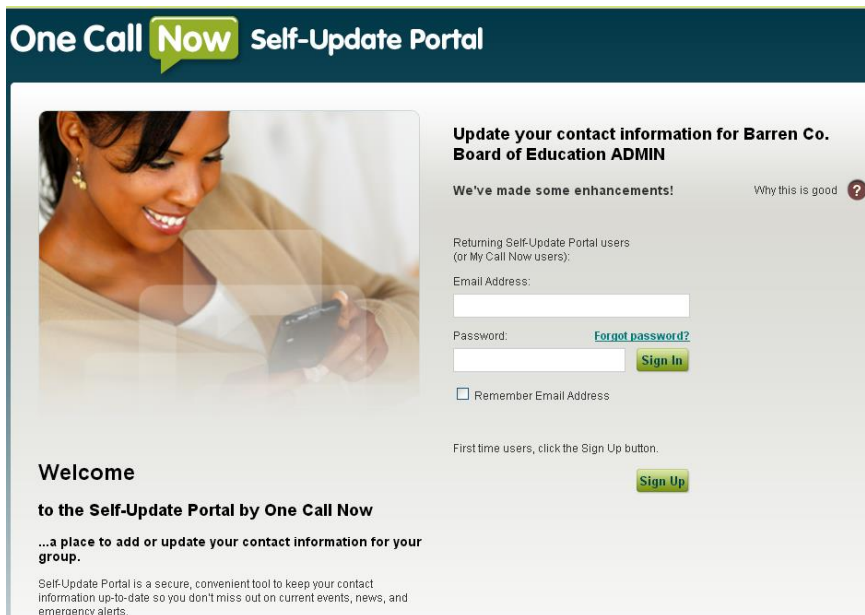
One Call Now Self-Update Portal

Update your contact information for Barren Co. Board of Education ADMIN

We've made some enhancements!

Why this is good ?

Returning Self-Update Portal users (or My Call Now users):

Email Address:

Password:

Forgot password?

Sign In

Remember Email Address

First time users, click the Sign Up button.

Sign Up

Welcome

to the Self-Update Portal by One Call Now

...a place to add or update your contact information for your group.

Self-Update Portal is a secure, convenient tool to keep your contact information up-to-date so you don't miss out on current events, news, and emergency alerts.